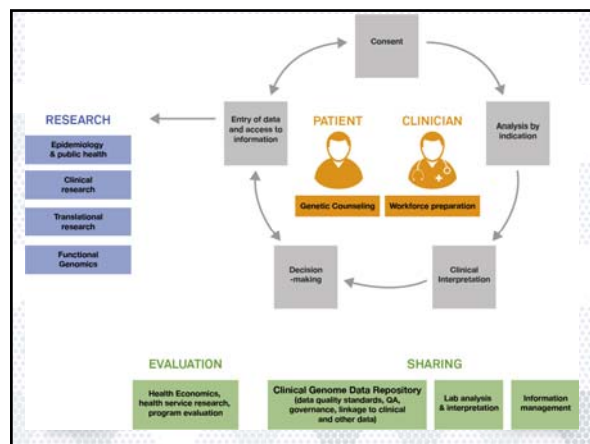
Consent

Entry of data and access to information

Analysis by indication

PATIENT

CLINICIAN

Genetic Counseling

Workforce preparation

Decision -making

Clinical Interpretation

RESEARCH

Epidemiology & public health

Clinical research

Translational research

Functional Genomics

EVALUATION

Health Economics, health service research, program evaluation

SHARING

Clinical Genome Data Repository (data quality standards, QA, governance, linkage to clinical and other data)

Lab analysis & interpretation

Information management